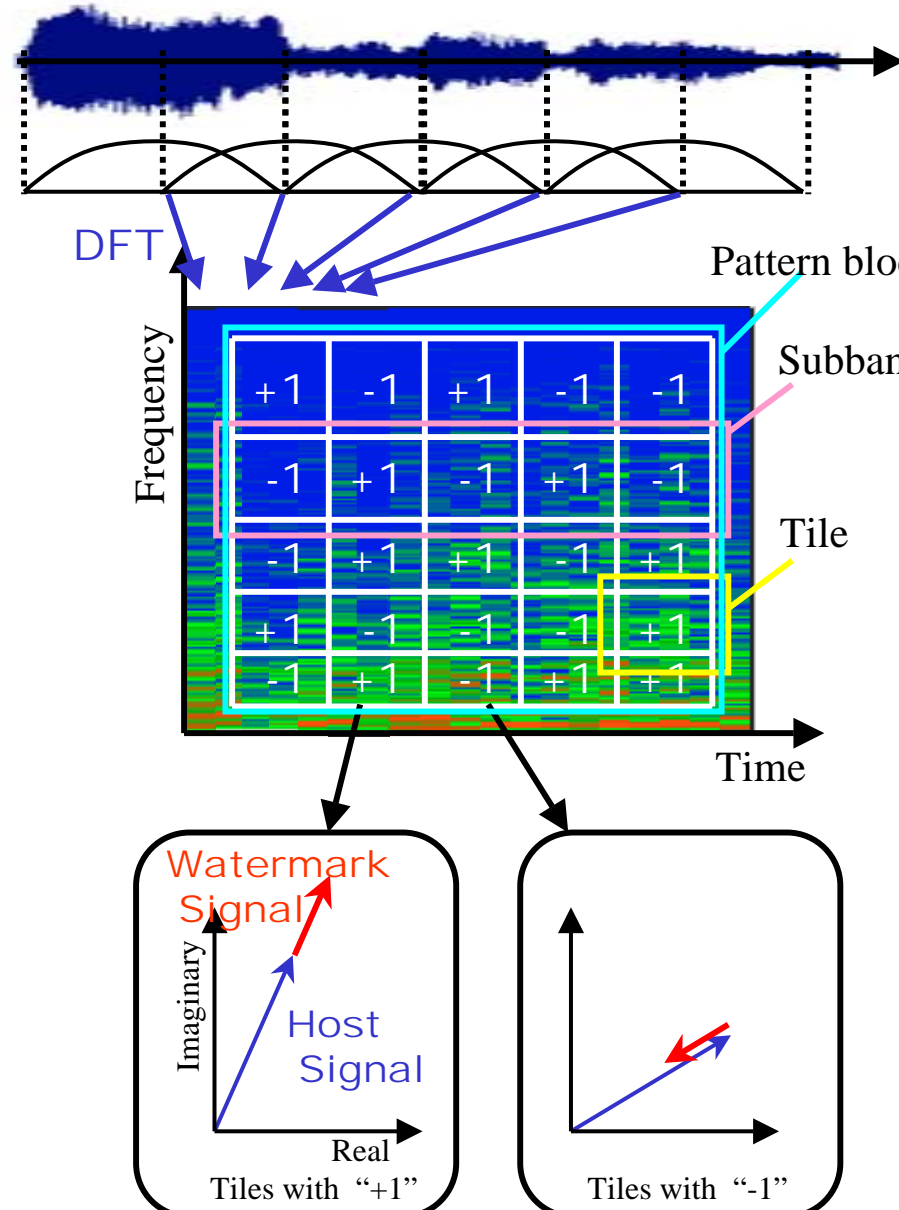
DFT

Pattern blo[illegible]

Subban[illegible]

Tile

Frequency

| +1 | -1 | +1 | -1 | -1 |
|---|---|---|---|---|
| -1 | +1 | -1 | +1 | -1 |
| -1 | +1 | +1 | -1 | +1 |
| +1 | -1 | -1 | -1 | +1 |
| -1 | +1 | -1 | +1 | +1 |

Time

Watermark Signal

Imaginary

Host Signal

Real

Tiles with "+1"

Tiles with "-1"